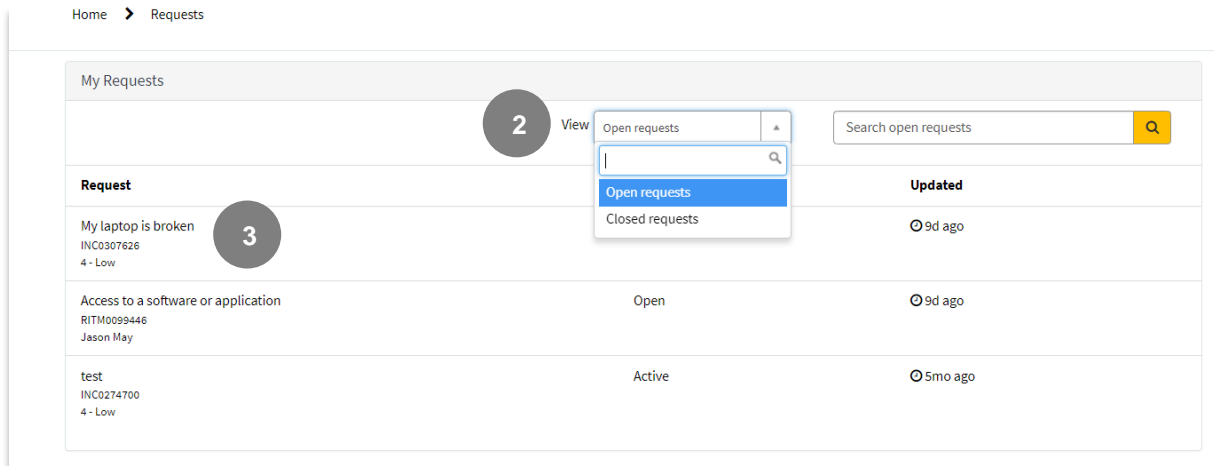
Home > Requests

My Requests

2

View Open requests

Search open requests

Open requests
Closed requests

| Request | | Updated |
|---|---|---|
| My laptop is broken<br>INC0307626<br>4 - Low | | 9d ago |
| Access to a software or application<br>RITM0099446<br>Jason May | Open | 9d ago |
| test<br>INC0274700<br>4 - Low | Active | 5mo ago |

3